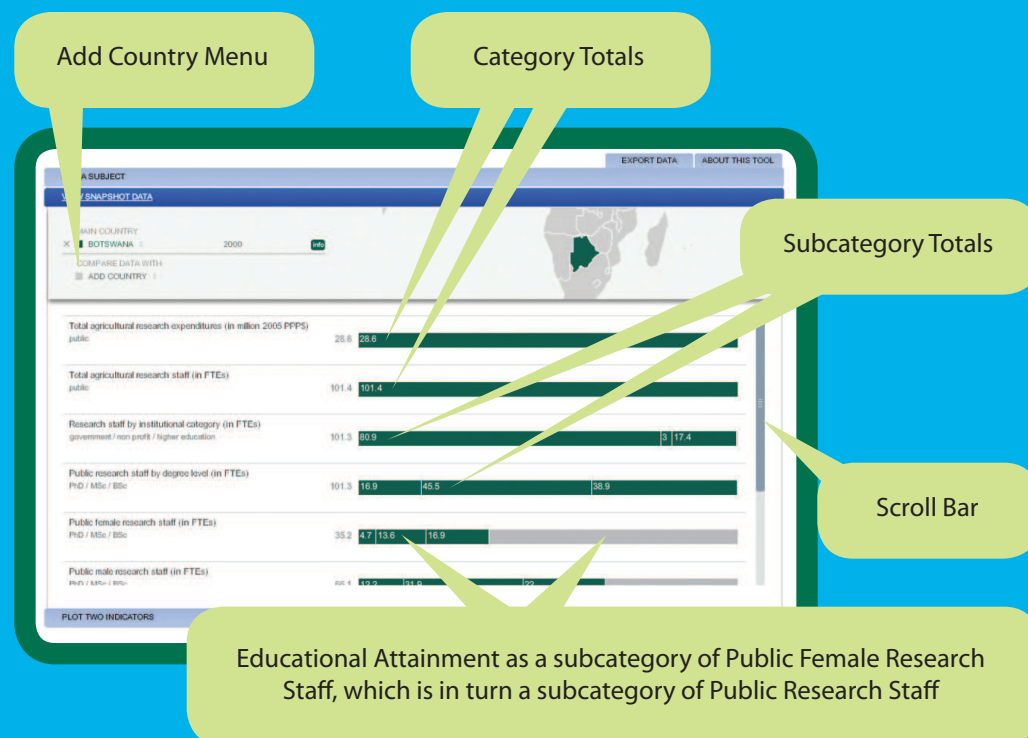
Add Country Menu

Category Totals

A SUBJECT

EXPORT DATA

ABOUT THIS TOOL

SNAPSHOT DATA

MAIN COUNTRY

BOTSWANA

2000

info

COMPARE DATA WITH

ADD COUNTRY

Subcategory Totals

Total agricultural research expenditures (in million 2005 PPP$)

public

28.6

28.6

Total agricultural research staff (in FTEs)

public

101.4

101.4

Research staff by institutional category (in FTEs)

government / non profit / higher education

101.3

80.9

3

17.4

Public research staff by degree level (in FTEs)

PhD / MSc / BSc

101.3

16.9

45.5

38.9

Scroll Bar

Public female research staff (in FTEs)

PhD / MSc / BSc

35.2

4.7

13.6

16.9

Public male research staff (in FTEs)

PhD / MSc / BSc

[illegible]

12.2

31.9

22

PLOT TWO INDICATORS

Educational Attainment as a subcategory of Public Female Research Staff, which is in turn a subcategory of Public Research Staff